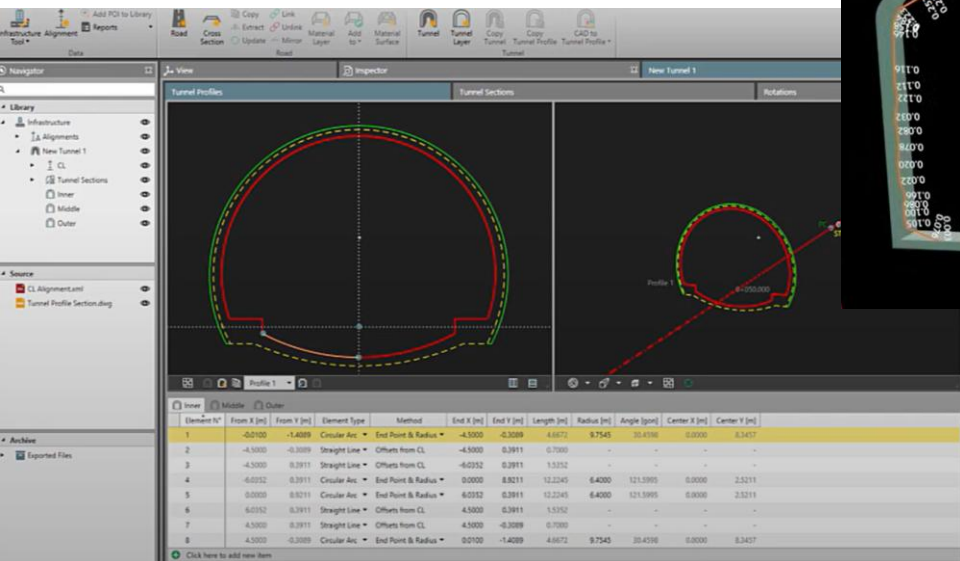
Infrastructure Tool Alignment Add POI to Library Reports
Data
Road Cross Section Copy Extract Update Link Unlink Mirror Material Layer Add to Material Surface
Road
Tunnel Tunnel Layer Copy Tunnel Copy Tunnel Profile CAD to Tunnel Profile
Tunnel

Navigator
Library
Infrastructure
Alignments
New Tunnel 1
CL
Tunnel Sections
Inner
Middle
Outer

Source
CL Alignment.xml
Tunnel Profile Section.dwg

Archive
Exported Files

View
Inspector
New Tunnel 1
Tunnel Profiles
Tunnel Sections
Rotations

Profile 1
0+350.000

Profile 1

Inner Middle Outer

| Element N° | From X [m] | From Y [m] | Element Type | Method | End X [m] | End Y [m] | Length [m] | Radius [m] | Angle [gon] | Center X [m] | Center Y [m] |
|---|---|---|---|---|---|---|---|---|---|---|---|
| 1 | -0.0100 | -1.4089 | Circular Arc | End Point & Radius | -4.5000 | -0.3089 | 4.6672 | 9.7545 | 30.4598 | 0.0000 | 8.3457 |
| 2 | -4.5000 | -0.3089 | Straight Line | Offsets from CL | -4.5000 | 0.3911 | 0.7000 | - | - | - | - |
| 3 | -4.5000 | 0.3911 | Straight Line | Offsets from CL | -6.0352 | 0.3911 | 1.5352 | - | - | - | - |
| 4 | -6.0352 | 0.3911 | Circular Arc | End Point & Radius | 0.0000 | 8.9211 | 12.2245 | 6.4000 | 121.5995 | 0.0000 | 2.5211 |
| 5 | 0.0000 | 8.9211 | Circular Arc | End Point & Radius | 6.0352 | 0.3911 | 12.2245 | 6.4000 | 121.5995 | 0.0000 | 2.5211 |
| 6 | 6.0352 | 0.3911 | Straight Line | Offsets from CL | 4.5000 | 0.3911 | 1.5352 | - | - | - | - |
| 7 | 4.5000 | 0.3911 | Straight Line | Offsets from CL | 4.5000 | -0.3089 | 0.7000 | - | - | - | - |
| 8 | 4.5000 | -0.3089 | Circular Arc | End Point & Radius | 0.0100 | -1.4089 | 4.6672 | 9.7545 | 30.4598 | 0.0000 | 8.3457 |

Click here to add new item

0.116
0.117
0.122
0.032
0.082
0.076
0.050
0.022
0.106
0.105
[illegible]